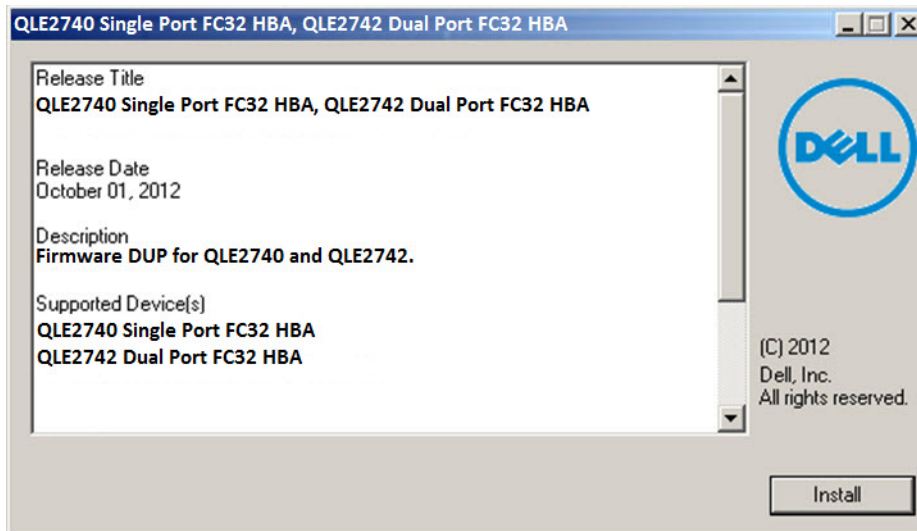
QLE2740 Single Port FC32 HBA, QLE2742 Dual Port FC32 HBA

Release Title
QLE2740 Single Port FC32 HBA, QLE2742 Dual Port FC32 HBA

Release Date
October 01, 2012

Description
Firmware DUP for QLE2740 and QLE2742.

Supported Device(s)
QLE2740 Single Port FC32 HBA
QLE2742 Dual Port FC32 HBA

DELL

(C) 2012
Dell, Inc.
All rights reserved.

Install